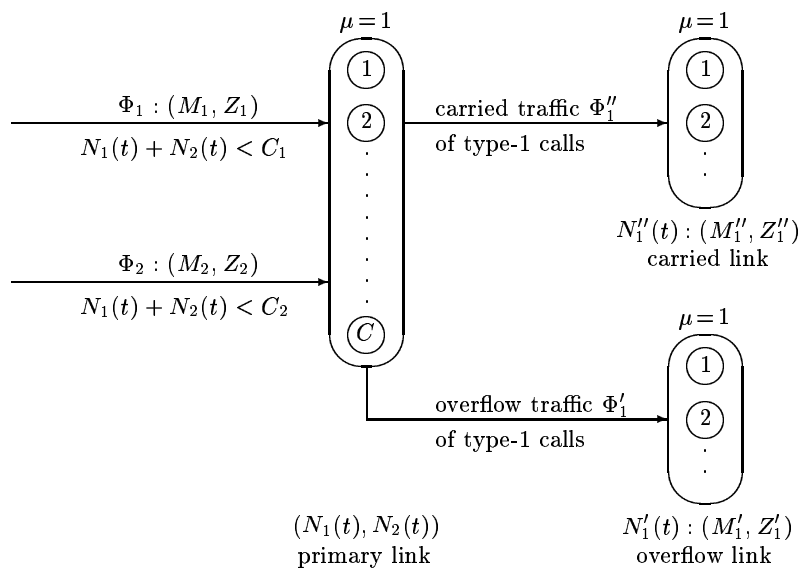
$\mu = 1$

$\Phi_1 : (M_1, Z_1)$

$N_1(t) + N_2(t) < C_1$

1

2

$C$

carried traffic $\Phi_1''$

of type-1 calls

$\mu = 1$

1

2

$N_1''(t) : (M_1'', Z_1'')$
carried link

$\Phi_2 : (M_2, Z_2)$

$N_1(t) + N_2(t) < C_2$

$\mu = 1$

1

2

overflow traffic $\Phi_1'$

of type-1 calls

$(N_1(t), N_2(t))$
primary link

$N_1'(t) : (M_1', Z_1')$
overflow link